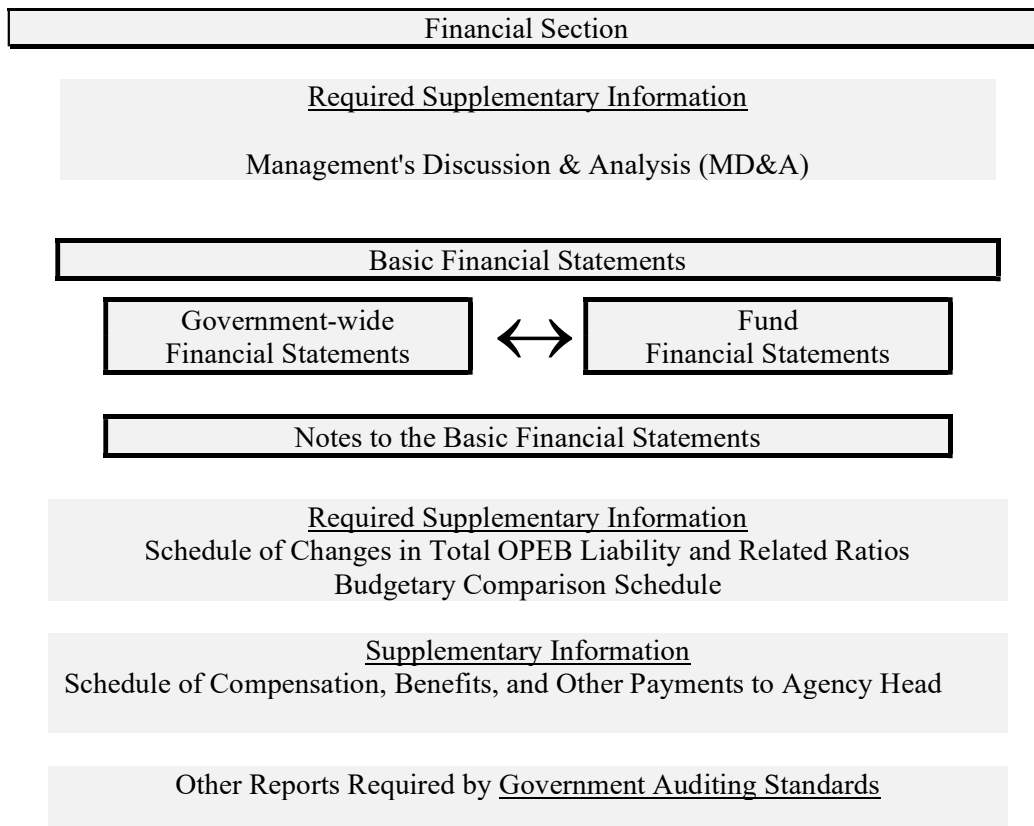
Financial Section

Required Supplementary Information

Management's Discussion & Analysis (MD&A)

Basic Financial Statements

Government-wide Financial Statements

$\leftrightarrow$

Fund Financial Statements

Notes to the Basic Financial Statements

Required Supplementary Information
Schedule of Changes in Total OPEB Liability and Related Ratios
Budgetary Comparison Schedule

Supplementary Information
Schedule of Compensation, Benefits, and Other Payments to Agency Head

Other Reports Required by Government Auditing Standards